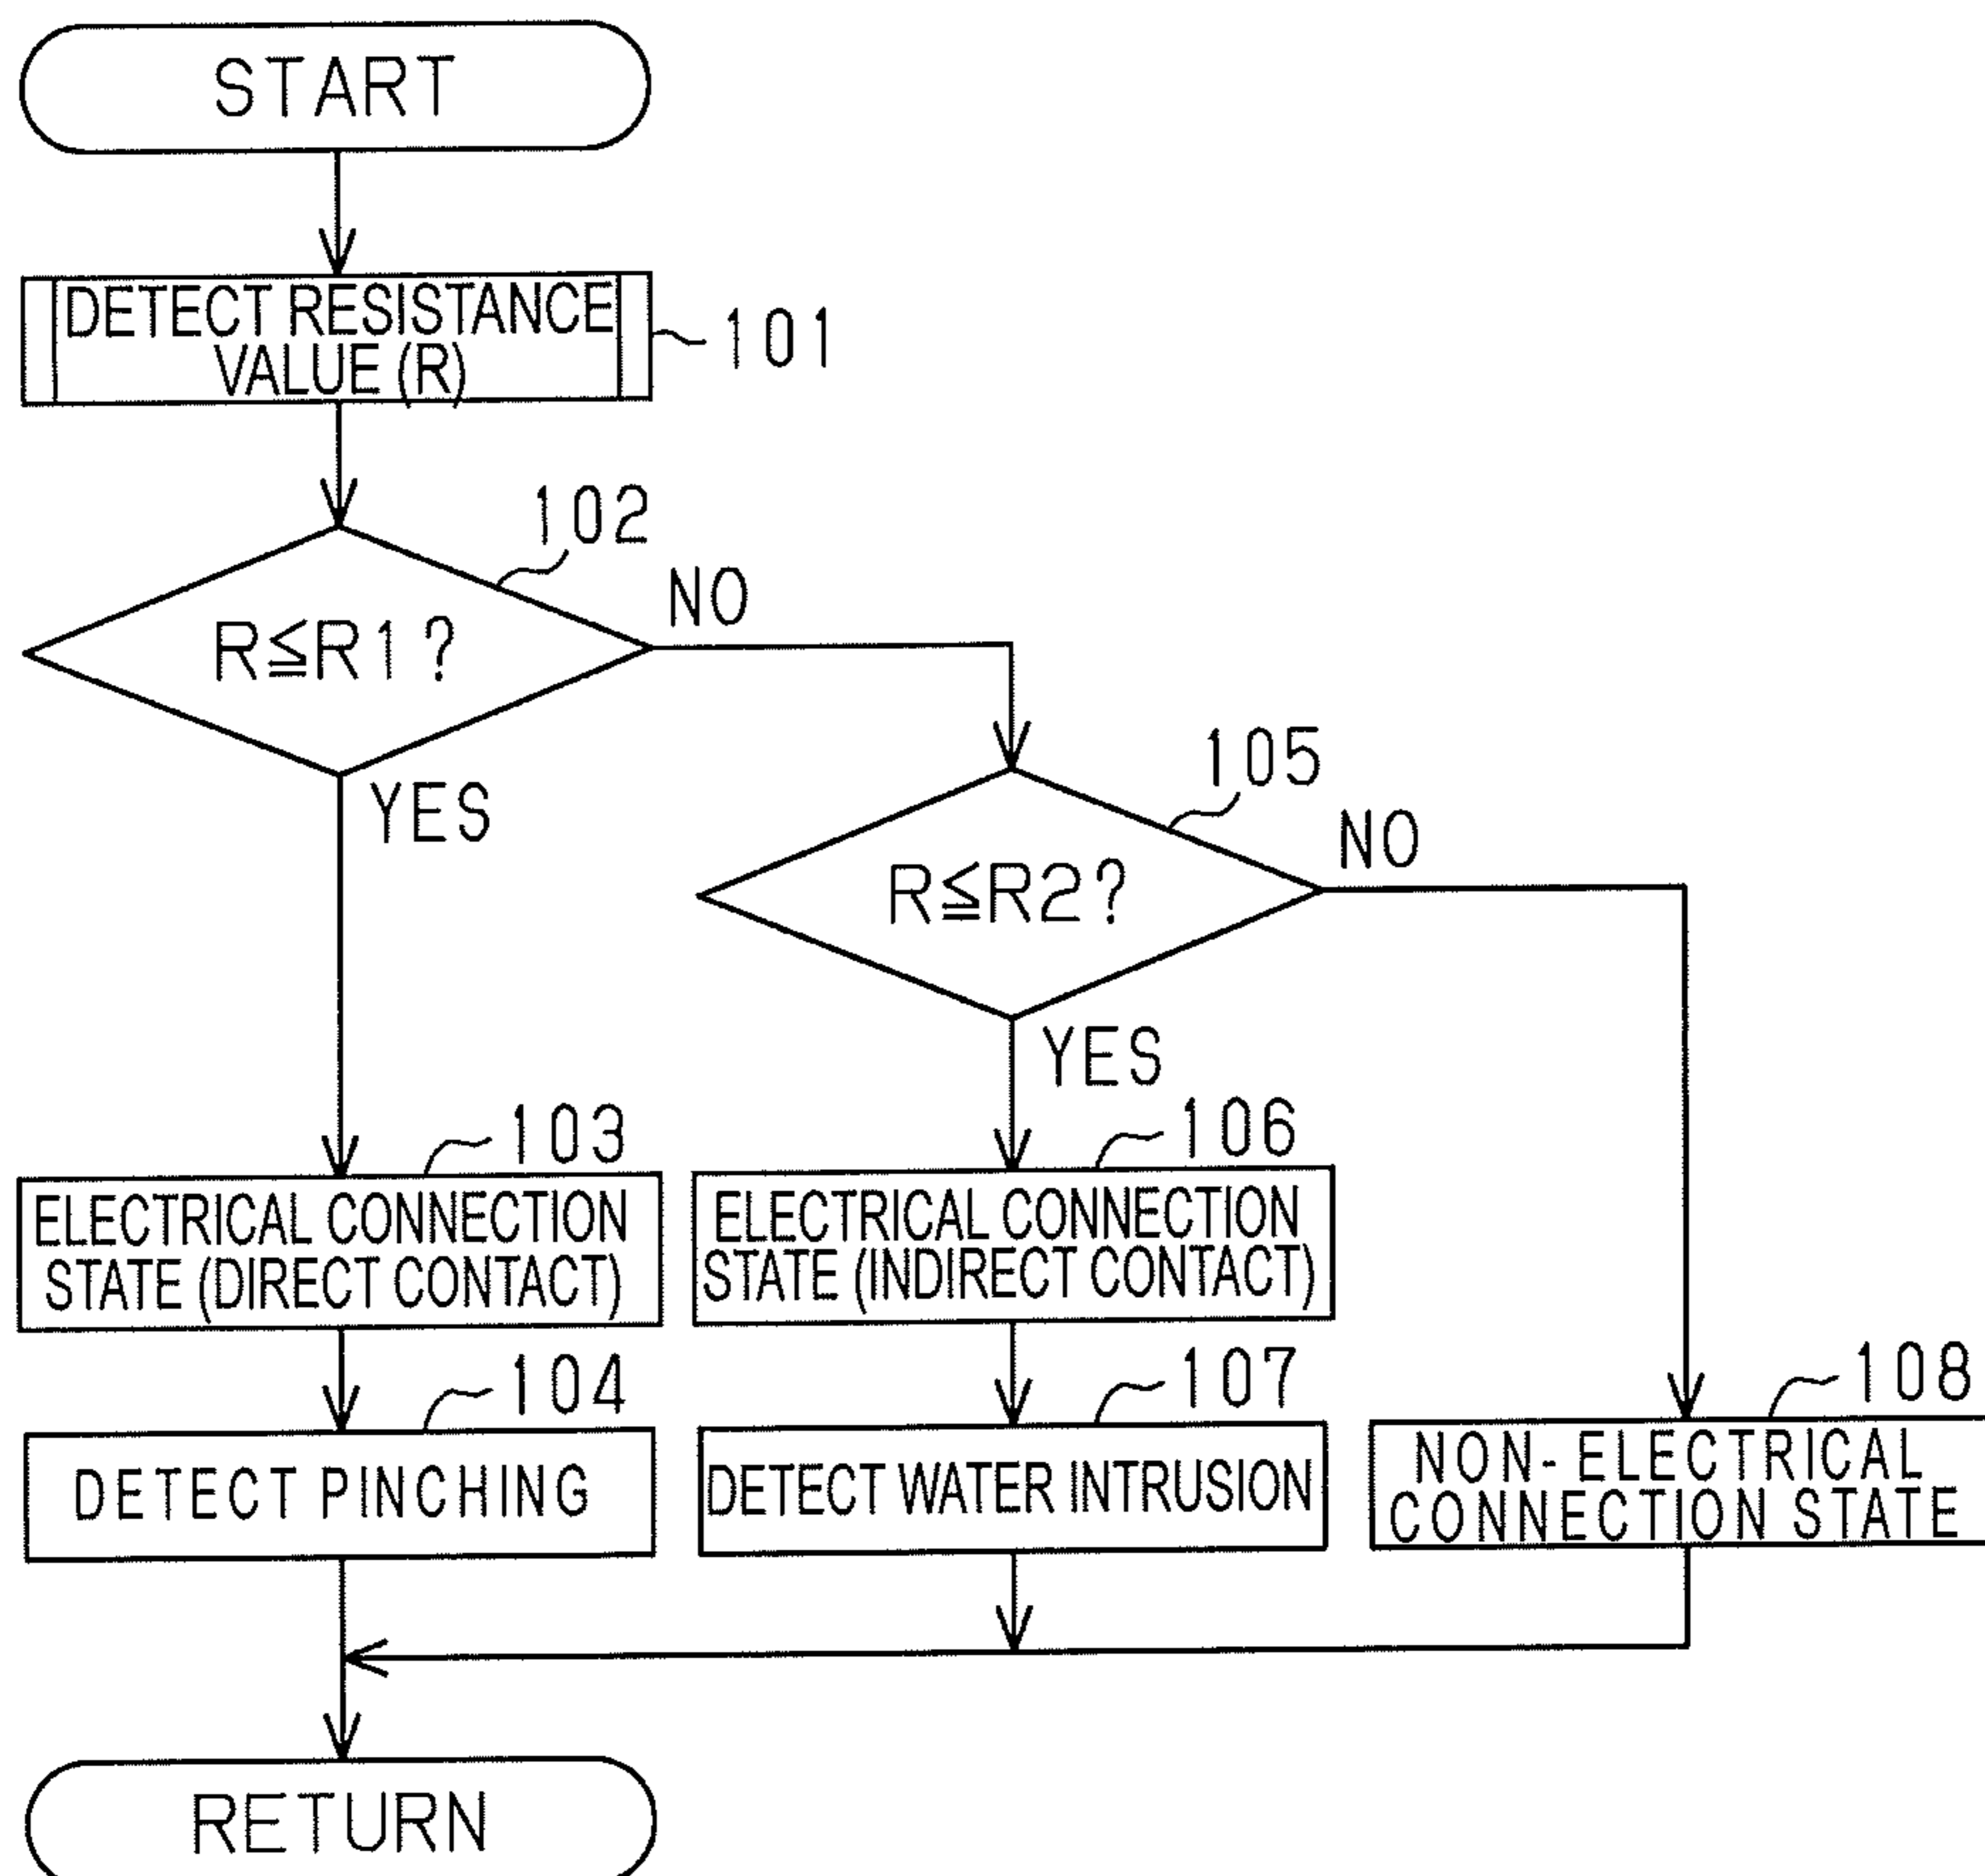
START

DETECT RESISTANCE VALUE (R)

101

102

$R \leqq R1$ ?

NO

YES

105

$R \leqq R2$ ?

NO

YES

103

ELECTRICAL CONNECTION STATE (DIRECT CONTACT)

106

ELECTRICAL CONNECTION STATE (INDIRECT CONTACT)

104

DETECT PINCHING

107

DETECT WATER INTRUSION

108

NON-ELECTRICAL CONNECTION STATE

RETURN